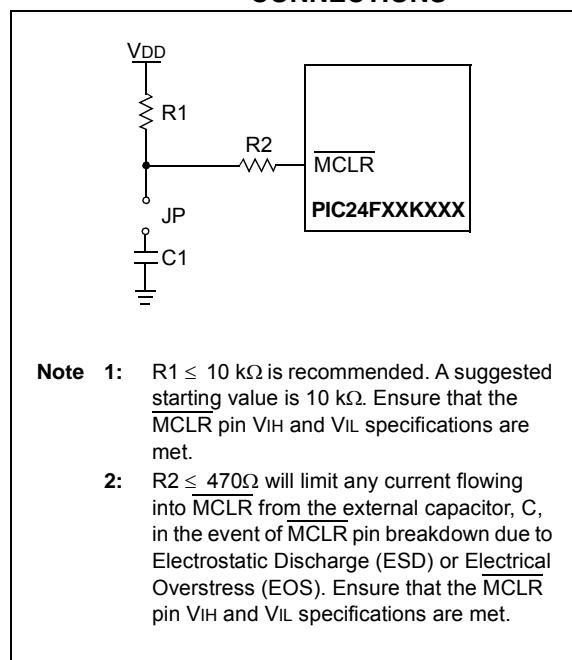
CONNECTIONS

VDD

R1

R2

$\overline{MCLR}$

JP

PIC24FXXKXXX

C1

**Note 1:** R1 $\leq$ 10 k$\Omega$ is recommended. A suggested starting value is 10 k$\Omega$. Ensure that the $\overline{MCLR}$ pin VIH and VIL specifications are met.

**2:** R2 $\leq$ 470$\Omega$ will limit any current flowing into $\overline{MCLR}$ from the external capacitor, C, in the event of $\overline{MCLR}$ pin breakdown due to Electrostatic Discharge (ESD) or Electrical Overstress (EOS). Ensure that the $\overline{MCLR}$ pin VIH and VIL specifications are met.